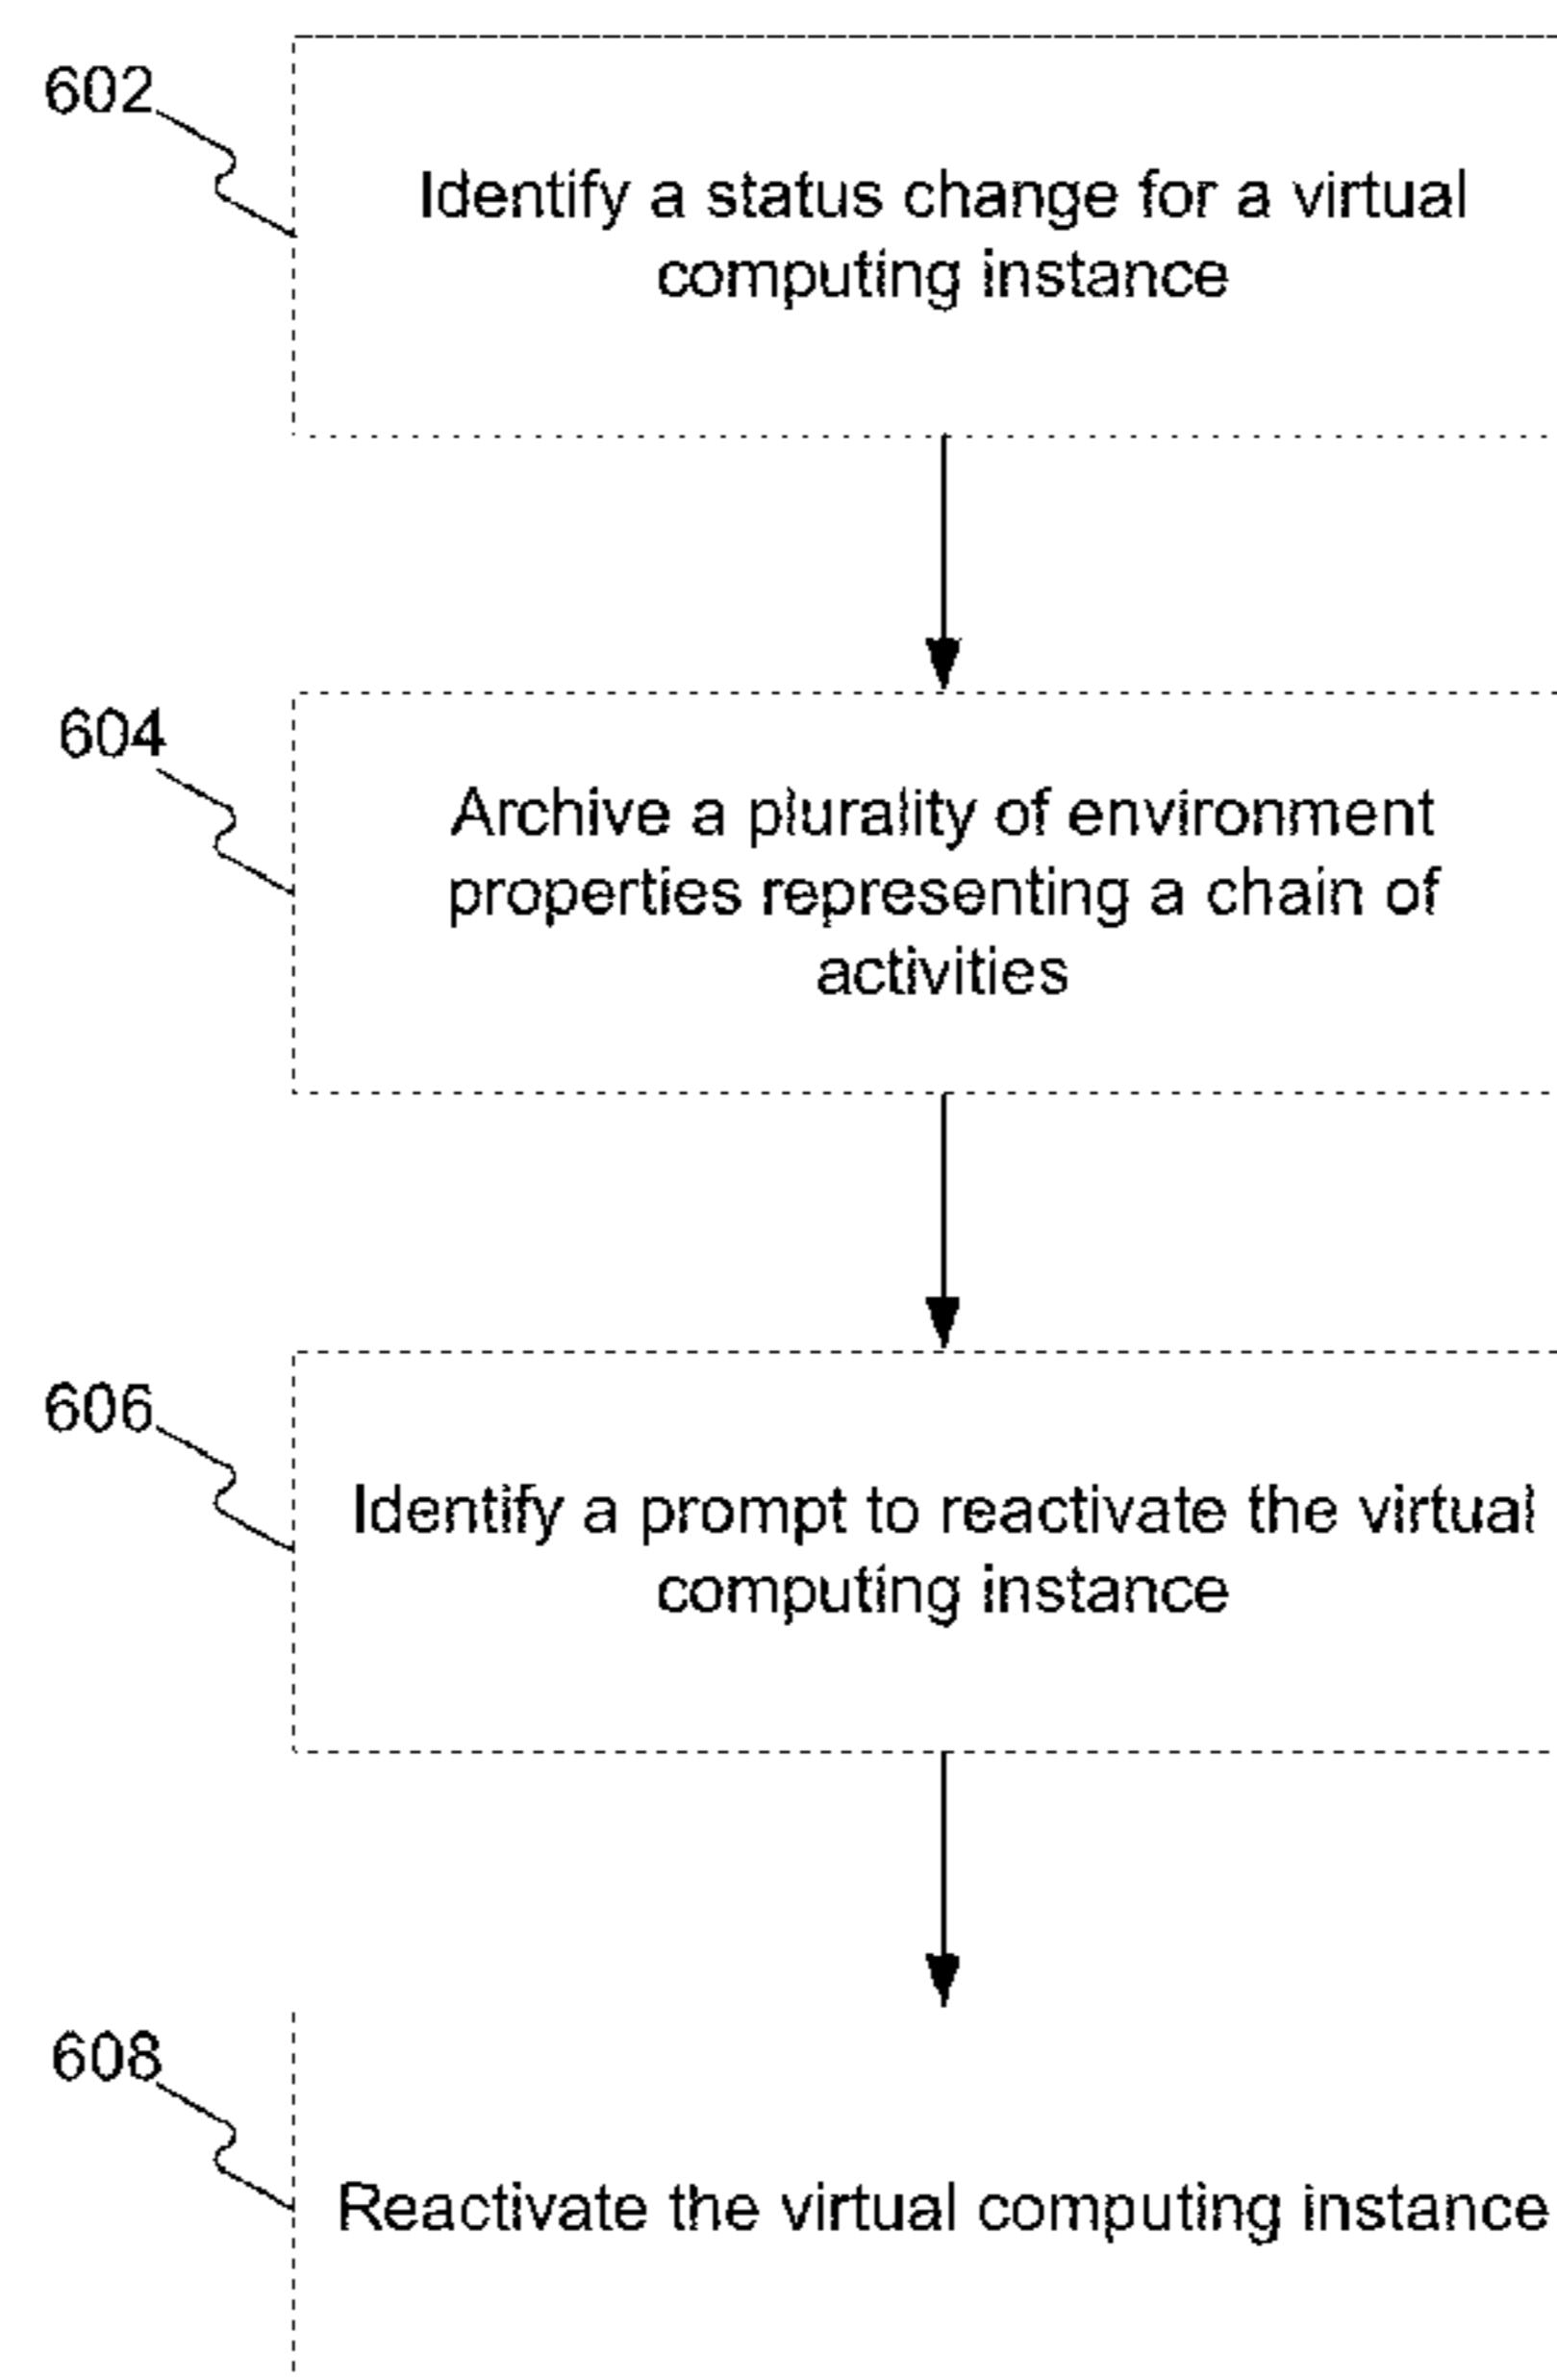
602

Identify a status change for a virtual computing instance

604

Archive a plurality of environment properties representing a chain of activities

606

Identify a prompt to reactivate the virtual computing instance

608

Reactivate the virtual computing instance